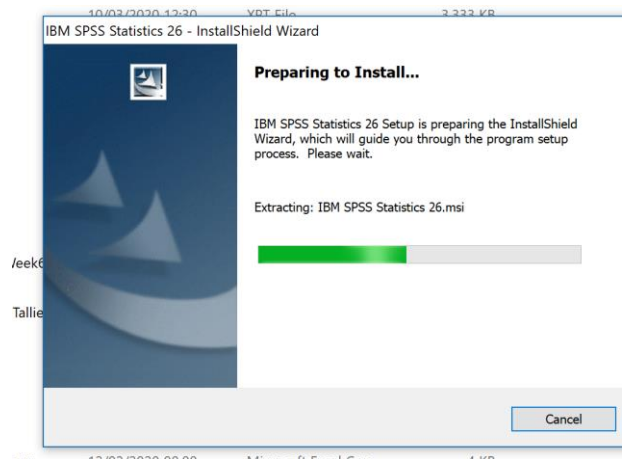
10/03/2020 12:30 XPT File 3,333 KB

IBM SPSS Statistics 26 - InstallShield Wizard

Preparing to Install...

IBM SPSS Statistics 26 Setup is preparing the InstallShield Wizard, which will guide you through the program setup process. Please wait.

Extracting: IBM SPSS Statistics 26.msi

/eek6

Tallie

Cancel

12/03/2020 09:00 Microsoft Excel C... 4 KB